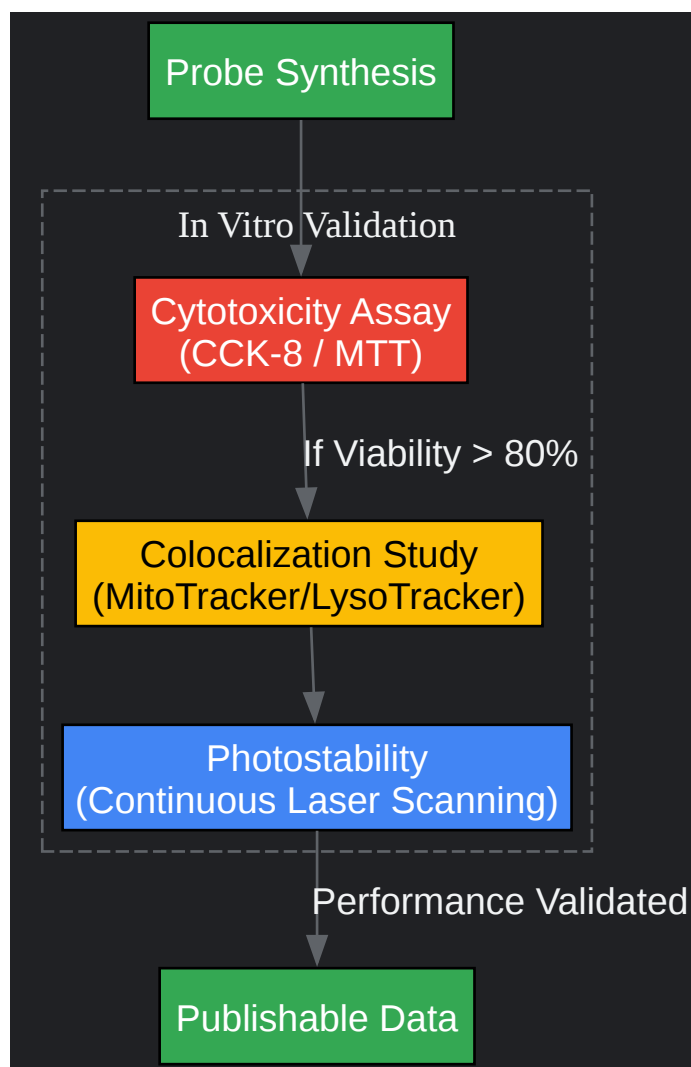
Probe Synthesis

In Vitro Validation

Cytotoxicity Assay
(CCK-8 / MTT)

If Viability > 80%

Colocalization Study
(MitoTracker/LysoTracker)

Photostability
(Continuous Laser Scanning)

Performance Validated

Publishable Data